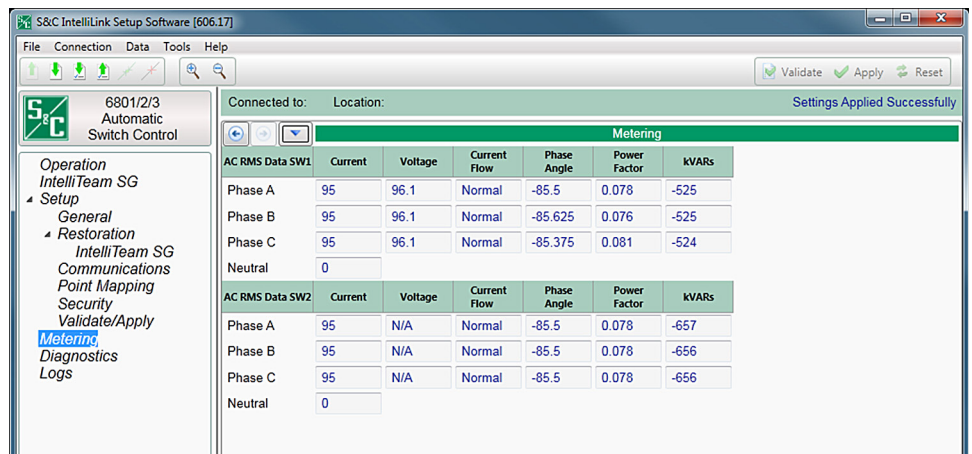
S&C IntelliLink Setup Software [606.17]

File Connection Data Tools Help

Validate Apply Reset

S&C

6801/2/3 Automatic Switch Control

Connected to: Location: Settings Applied Successfully

Operation
IntelliTeam SG
Setup
General
Restoration
IntelliTeam SG
Communications
Point Mapping
Security
Validate/Apply
Metering
Diagnostics
Logs

Metering

| AC RMS Data SW1 | Current | Voltage | Current Flow | Phase Angle | Power Factor | kVARs |
|---|---|---|---|---|---|---|
| Phase A | 95 | 96.1 | Normal | -85.5 | 0.078 | -525 |
| Phase B | 95 | 96.1 | Normal | -85.625 | 0.076 | -525 |
| Phase C | 95 | 96.1 | Normal | -85.375 | 0.081 | -524 |
| Neutral | 0 | | | | | |

| AC RMS Data SW2 | Current | Voltage | Current Flow | Phase Angle | Power Factor | kVARs |
|---|---|---|---|---|---|---|
| Phase A | 95 | N/A | Normal | -85.5 | 0.078 | -657 |
| Phase B | 95 | N/A | Normal | -85.5 | 0.078 | -656 |
| Phase C | 95 | N/A | Normal | -85.5 | 0.078 | -656 |
| Neutral | 0 | | | | | |